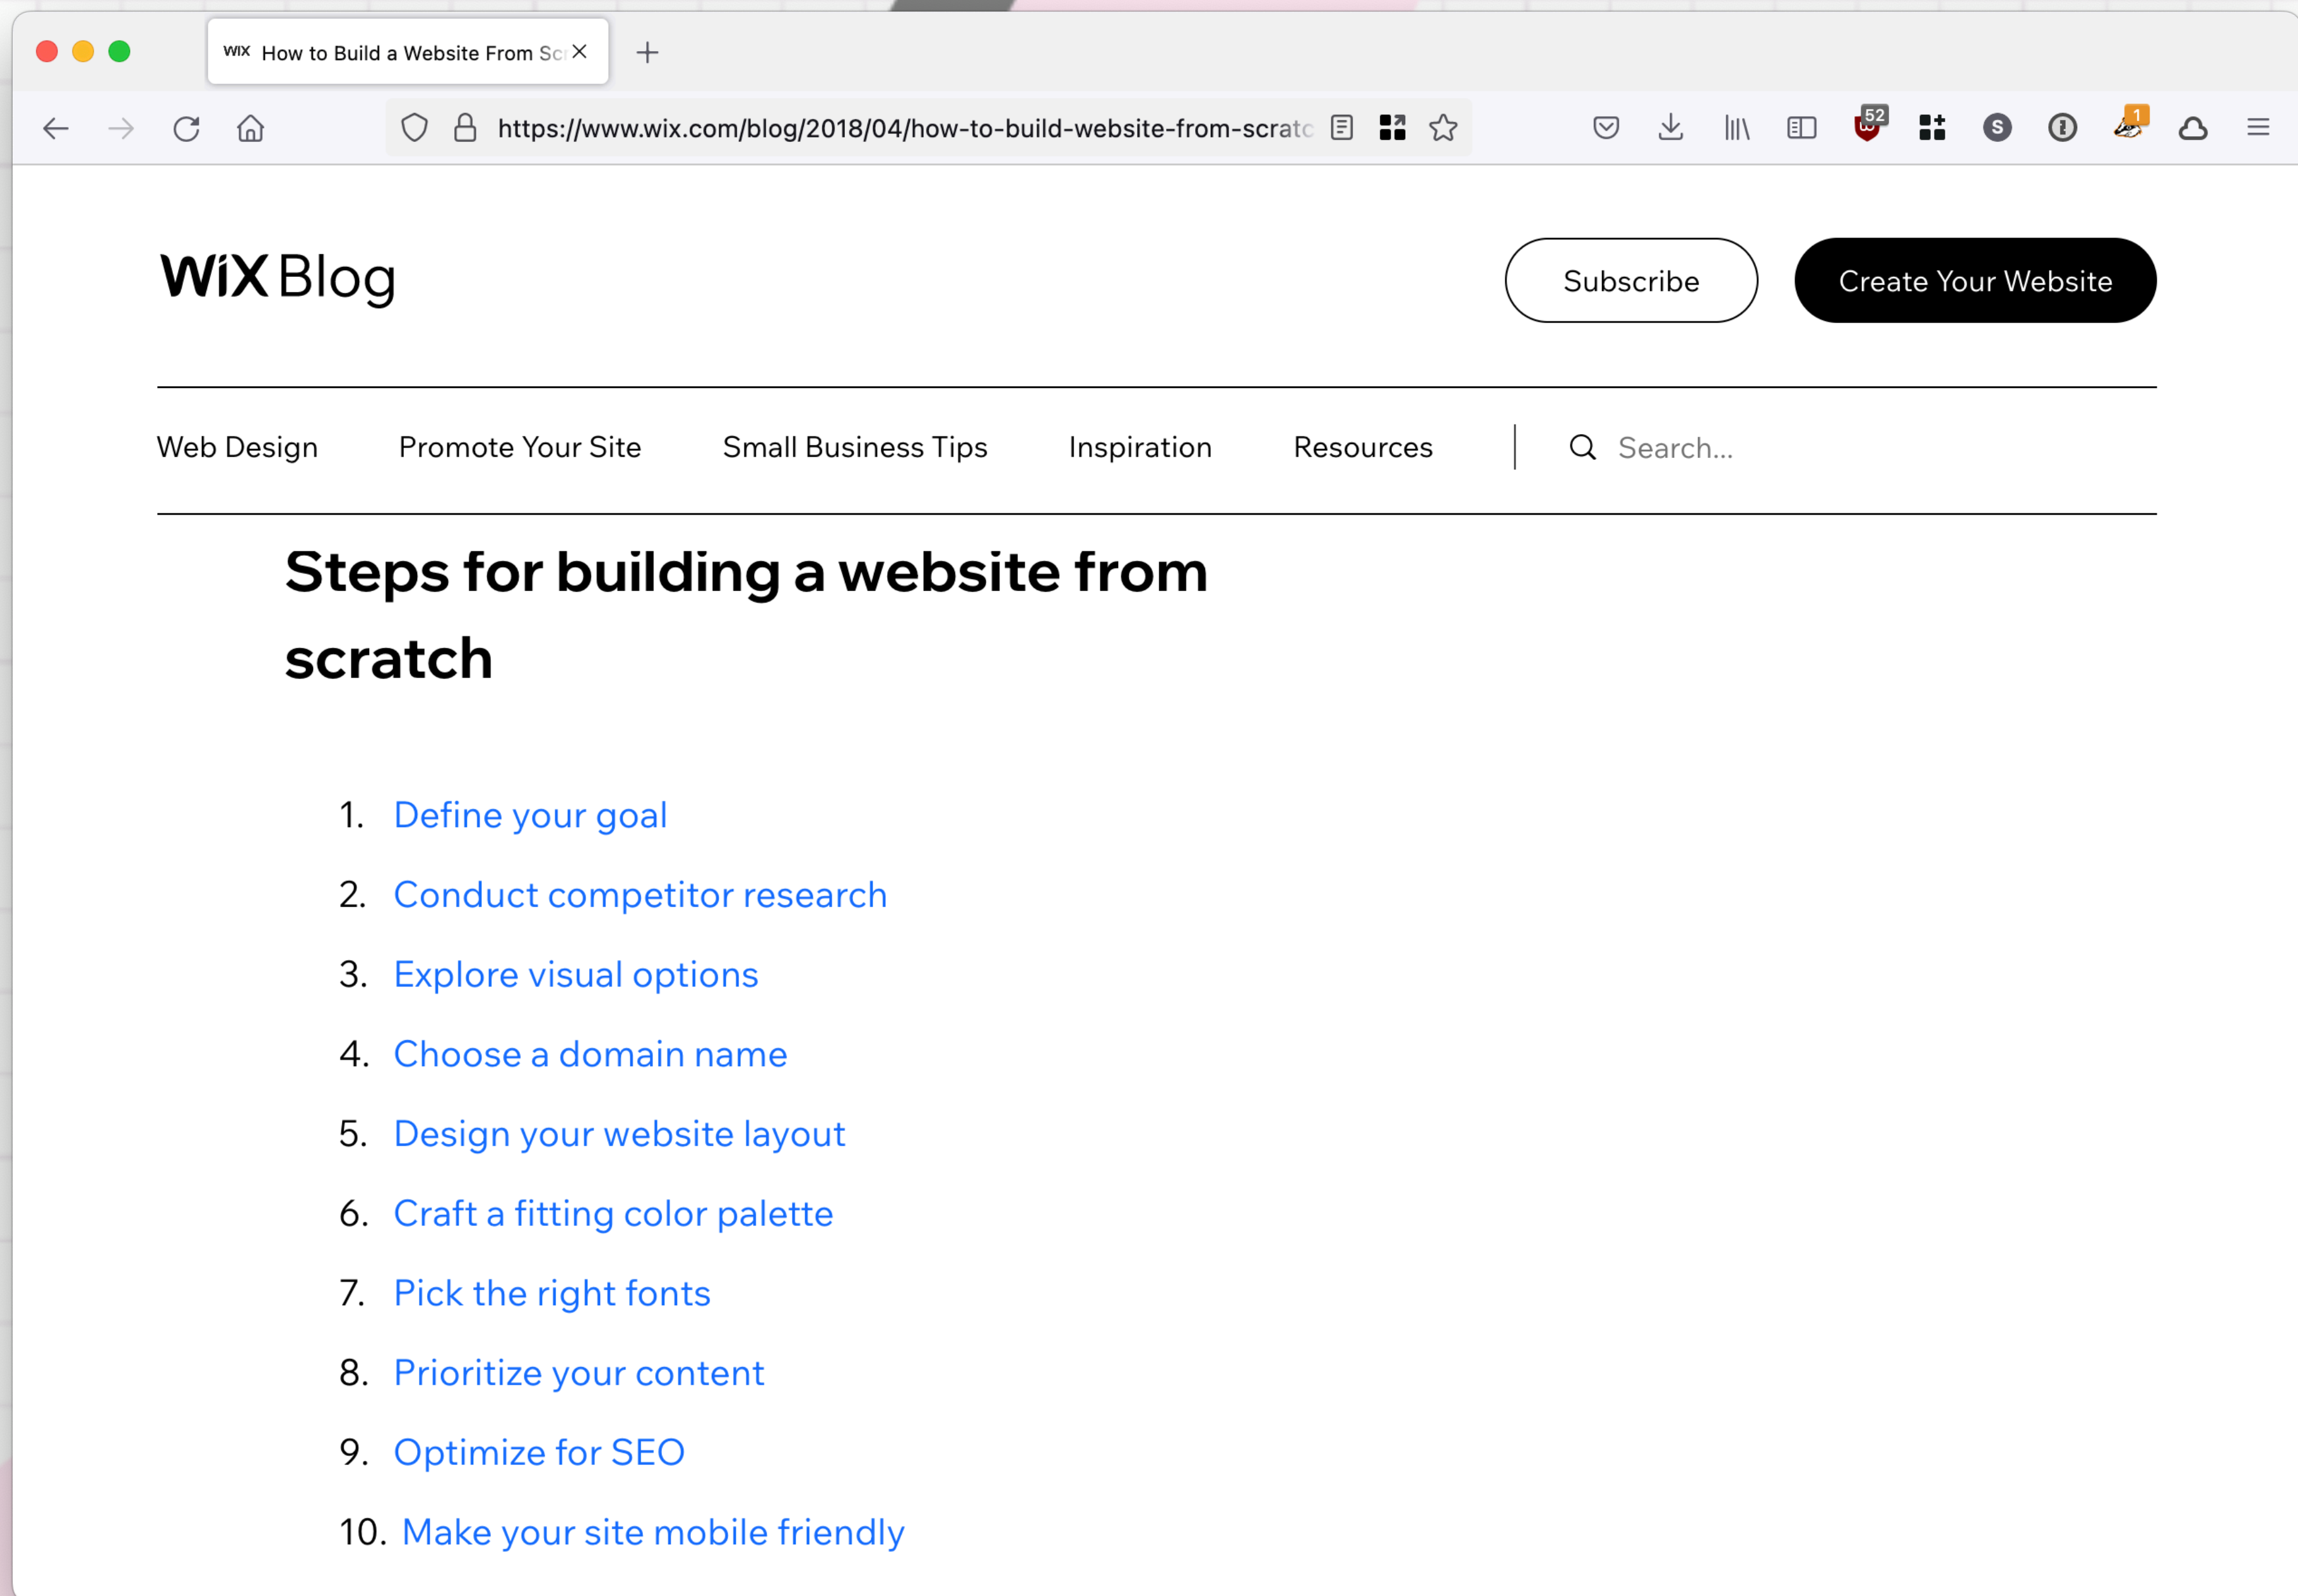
WiX How to Build a Website From Sc

https://www.wix.com/blog/2018/04/how-to-build-website-from-scratc

52

S

1

WiX Blog

Subscribe

Create Your Website

Web Design Promote Your Site Small Business Tips Inspiration Resources

Search...

Steps for building a website from scratch

1. Define your goal
2. Conduct competitor research
3. Explore visual options
4. Choose a domain name
5. Design your website layout
6. Craft a fitting color palette
7. Pick the right fonts
8. Prioritize your content
9. Optimize for SEO
10. Make your site mobile friendly